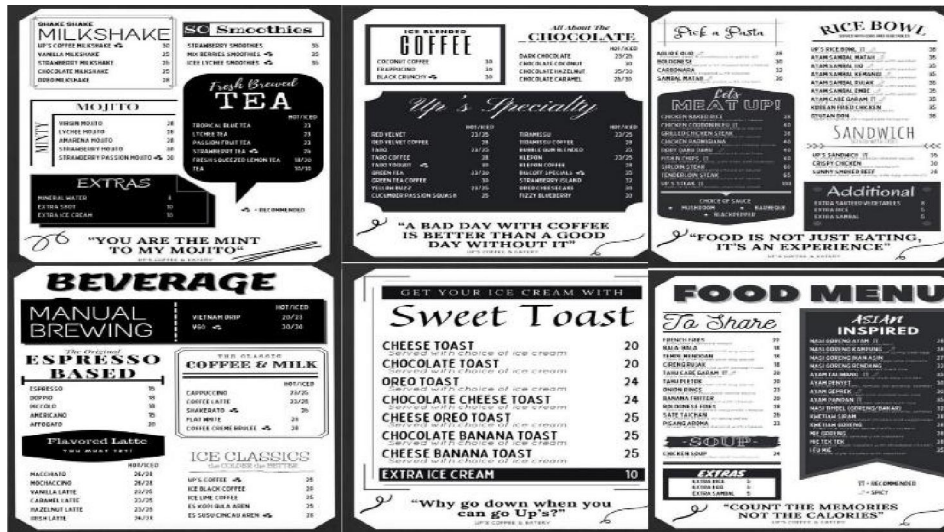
SHAKE SHAKE
MILKSHAKE
UP'S COFFEE MILKSHAKE 25
VANILLA MILKSHAKE 25
STRAWBERRY MILKSHAKE 25
CHOCOLATE MILKSHAKE 25
OREO MILKSHAKE 25

SC Smoothies
STRAWBERRY SMOOTHIES 35
MIX BERRIES SMOOTHIES 35
ICED LYCHEE SMOOTHIES 35

MOJITO
MINTY
VIRGIN MOJITO 28
LYCHEE MOJITO 28
AMARENA MOJITO 28
STRAWBERRY MOJITO 28
STRAWBERRY PASSION MOJITO 28

Fresh Brewed
TEA
HOT/ICED
TROPICAL BLUE TEA 23
LYCHEE TEA 23
PASSION FRUIT TEA 23
STRAWBERRY TEA 23
FRESH SQUEEZED LEMON TEA 18/20
TEA 10/15

EXTRAS
MINERAL WATER 8
EXTRA SHOT 10
EXTRA ICE CREAM 10

= RECOMMENDED

"YOU ARE THE MINT TO MY MOJITO"
UP'S COFFEE & EATERY

ICE BLENDED
COFFEE
COCONUT COFFEE 30
FRAPPUCINO 30
BLACK CRUNCHY 30

All About The
CHOCOLATE
HOT/ICED
DARK CHOCOLATE 23/25
CHOCOLATE COCONUT 25
CHOCOLATE HAZELNUT 25/30
CHOCOLATE CARAMEL 25/30

Up's Specialty
HOT/ICED
RED VELVET 23/25
RED VELVET COFFEE 28
TARO 23/25
TARO COFFEE 28
TARO YOGURT 28
GREEN TEA 23/30
GREEN TEA COFFEE 28
YELLOW HAZE 28/25
CUCUMBER PASSION SQUASH 25

HOT/ICED
TIRAMISU 23/25
TIRAMISU COFFEE 28
BUBBLE GUM BLENDED 25
KLEPON 23/25
KLEPON COFFEE 28
BISCOFF SPECIALS 28
STRAWBERRY ISLAND 28
OREO CHEESECAKE 28
FIZZY BLUEBERRY 28

"A BAD DAY WITH COFFEE IS BETTER THAN A GOOD DAY WITHOUT IT"
UP'S COFFEE & EATERY

Pick a Pasta
AGLIO OLIO 25
BOLOGNESE 30
CARBONARA 33
SAMBAL MATAH 28

Let's
MEAT UP!
CHICKEN KATSU RICE 33
CHICKEN CORDON BLEU 35
GRILLED CHICKEN STEAK 38
CHICKEN PARMIGIANA 40
BEEF SHORT RIBS 55
PORK CHOPS 45
SIRLOIN STEAK 65
TENDERLOIN STEAK 65
UP'S STEAK 70
CHOICE OF SAUCE
MUSHROOM BARBEQUE
BLACKPEPPER

RICE BOWL
UP'S RICE BOWL 35
AYAM SAMBAL MATAH 35
AYAM SAMBAL IJO 35
AYAM SAMBAL KEMANGI 35
AYAM SAMBAL BAJAK 35
AYAM SAMBAL EMBE 35
AYAM CABE GARAM 35
KOREAN FRIED CHICKEN 35
EDUSAN BOK 35

SANDWICH
UP'S SANDWICH 35
CRISPY CHICKEN 35
SUNNY AMBER BEEF 38

Additional
EXTRA SAUTEED VEGETABLES 5
EXTRA RICE 5
EXTRA SAMBAL 5

"FOOD IS NOT JUST EATING, IT'S AN EXPERIENCE"
UP'S COFFEE & EATERY

BEVERAGE
MANUAL BREWING
HOT/ICED
VIETNAM DRIP 20/23
V60 30/36

The Original
ESPRESSO BASED
ESPRESSO 15
DOPPIO 18
PICCOLO 18
AMERICANO 20
AFFOGATO 20

THE CLASSICS
COFFEE & MILK
HOT/ICED
CAPPUCCINO 23/25
COFFEE LATTE 23/25
SHAKERATO 25
FLAT WHITE 25
COFFEE CREME BRULEE 28

Flavored Latte
YOU MUST TRY!
HOT/ICED
MACCHIATO 28/28
MOCHACCINO 28/28
VANILLA LATTE 23/25
CARAMEL LATTE 23/25
HAZELNUT LATTE 23/25
IRISH LATTE 24/28

ICE CLASSICS
the COLDER the BETTER
UP'S COFFEE 25
ICE BLACK COFFEE 20
ICE LIME COFFEE 25
ES KOPI GULA AREN 25
ES SUSU GINCAU AREN 25

GET YOUR ICE CREAM WITH
Sweet Toast
CHEESE TOAST 20
served with choice of ice cream
CHOCOLATE TOAST 20
served with choice of ice cream
OREO TOAST 24
served with choice of ice cream
CHOCOLATE CHEESE TOAST 24
served with choice of ice cream
CHEESE OREO TOAST 25
served with choice of ice cream
CHOCOLATE BANANA TOAST 25
served with choice of ice cream
CHEESE BANANA TOAST 25
served with choice of ice cream
EXTRA ICE CREAM 10

"Why go down when you can go Up's?"
UP'S COFFEE & EATERY

FOOD MENU
To Share
FRENCH FRIES 22
NASI MALA 18
TEMPE MENDOAN 18
CIRENGRUAK 18
TAHU CABE GARAM 20
TAHU PETIS 20
ONION RINGS 20
BANANA FRITTER 20
BOLOGNESE FRIES 28
SATE TAICHAN 25
PISANG ADORA 23

SOUP
CHICKEN SOUP 24

EXTRAS
EXTRA RICE 5
EXTRA EGG 5
EXTRA SAMBAL 5

ASIAN
INSPIRED
NASI GORENG AYAM 25
NASI GORENG KAMPUNG 25
NASI GORENG IKAN ASIN 27
NASI GORENG RENDANG 28
AYAM PANDAN 28
AYAM PENYET 28
AYAM GEPREK 28
AYAM PANDAN 28
NASI TIMBEL GORENG/BAKAR 30
KWETIAW GORENG 28
KWETIAW GORENG 28
MIE GORENG 25
MIE TEK TEK 25
IFU MIE 28

= RECOMMENDED
= SPICY

"COUNT THE MEMORIES NOT THE CALORIES"
UP'S COFFEE & EATERY